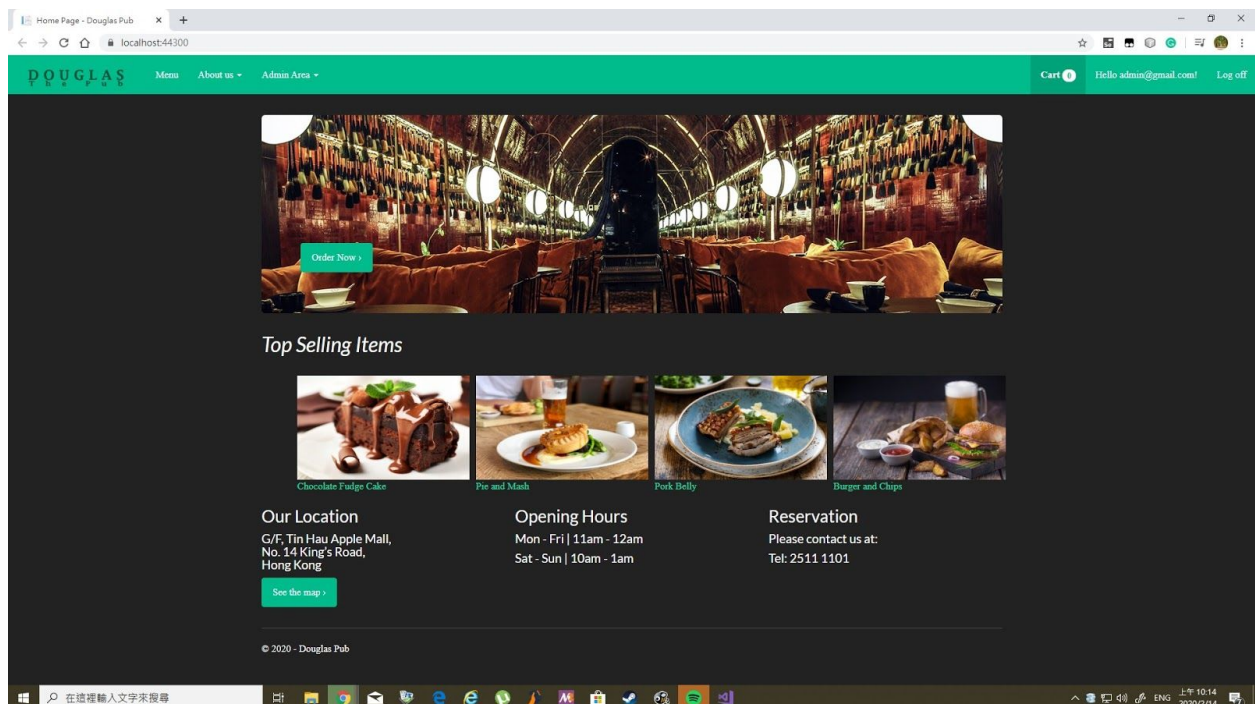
Home Page - Douglas Pub × +

localhost:44300

DOUGLAS The Pub Menu About us ▾ Admin Area ▾ Cart 0 Hello admin@gmail.com! Log off

Order Now ›

Top Selling Items

Chocolate Fudge Cake

Pie and Mash

Pork Belly

Burger and Chips

Our Location

G/F, Tin Hau Apple Mall,
No. 14 King's Road,
Hong Kong

See the map ›

Opening Hours

Mon - Fri | 11am - 12am
Sat - Sun | 10am - 1am

Reservation

Please contact us at:
Tel: 2511 1101

© 2020 - Douglas Pub

在這裡輸入文字來搜尋

ENG 上午 10:14 2020/2/14